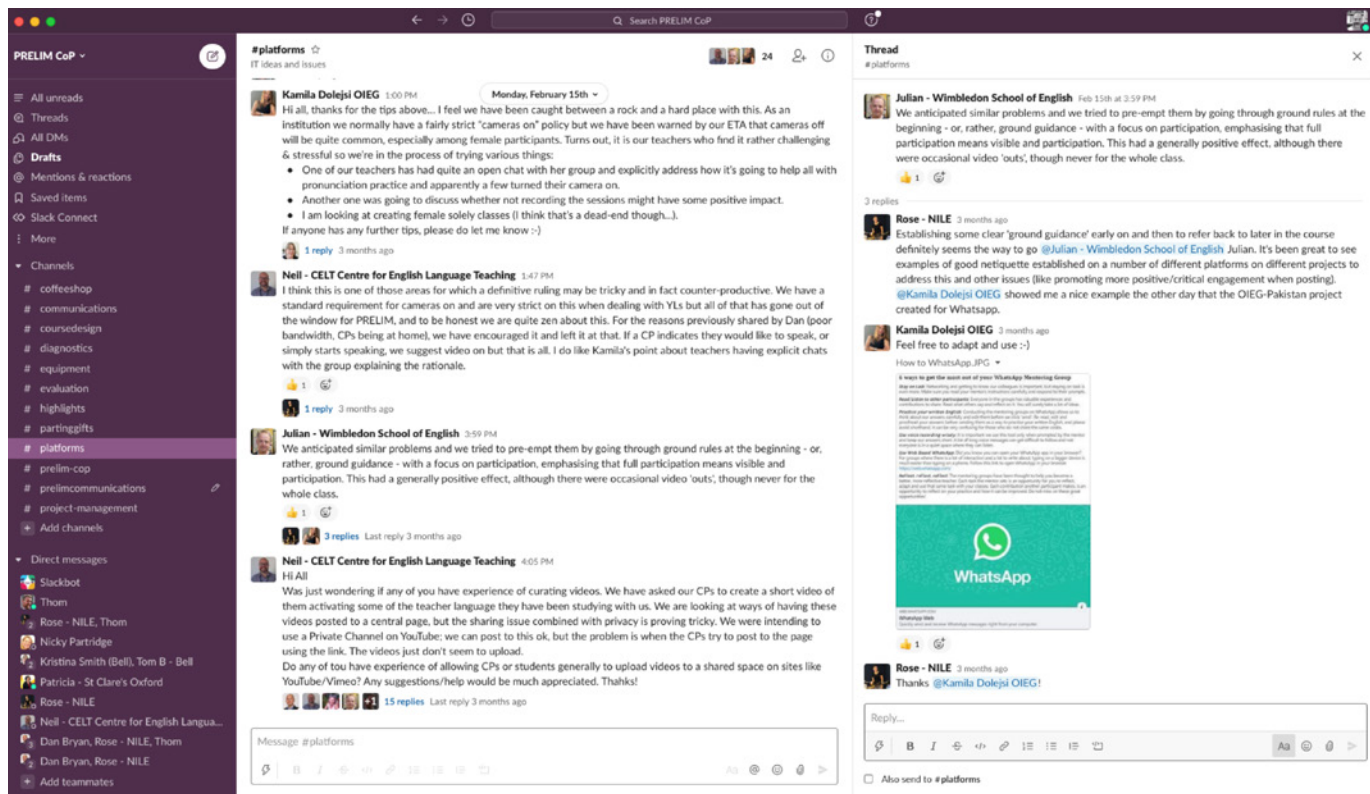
Search PRELIM CoP

PRELIM CoP

All unreads
Threads
All DMs
Drafts
Mentions & reactions
Saved items
Slack Connect
More

Channels
# coffeeshop
# communications
# coursedesign
# diagnostics
# equipment
# evaluation
# highlights
# partinggifts
# platforms
# prelim-cop
# prelimcommunications
# project-management
Add channels

Direct messages
Slackbot
Thom
Rose - NILE, Thom
Nicky Partridge
Kristina Smith (Bell), Tom B - Bell
Patricia - St Clare's Oxford
Rose - NILE
Neil - CELT Centre for English Langua...
Dan Bryan, Rose - NILE, Thom
Dan Bryan, Rose - NILE
Add teammates

#platforms
IT ideas and issues
24

Monday, February 15th

Kamila Dolejsi OIEG 1:00 PM
Hi all, thanks for the tips above.... I feel we have been caught between a rock and a hard place with this. As an institution we normally have a fairly strict "cameras on" policy but we have been warned by our ETA that cameras off will be quite common, especially among female participants. Turns out, it is our teachers who find it rather challenging & stressful so we're in the process of trying various things:
• One of our teachers has had quite an open chat with her group and explicitly address how it's going to help all with pronunciation practice and apparently a few turned their camera on.
• Another one was going to discuss whether not recording the sessions might have some positive impact.
• I am looking at creating female solely classes (I think that's a dead-end though...).
If anyone has any further tips, please do let me know :-)
1 reply 3 months ago

Neil - CELT Centre for English Language Teaching 1:47 PM
I think this is one of those areas for which a definitive ruling may be tricky and in fact counter-productive. We have a standard requirement for cameras on and are very strict on this when dealing with YLs but all of that has gone out of the window for PRELIM, and to be honest we are quite zen about this. For the reasons previously shared by Dan (poor bandwidth, CPs being at home), we have encouraged it and left it at that. If a CP indicates they would like to speak, or simply starts speaking, we suggest video on but that is all. I do like Kamila's point about teachers having explicit chats with the group explaining the rationale.
1
1 reply 3 months ago

Julian - Wimbledon School of English 3:59 PM
We anticipated similar problems and we tried to pre-empt them by going through ground rules at the beginning - or, rather, ground guidance - with a focus on participation, emphasising that full participation means visible and participation. This had a generally positive effect, although there were occasional video 'outs', though never for the whole class.
1
3 replies Last reply 3 months ago

Neil - CELT Centre for English Language Teaching 4:05 PM
Hi All
Was just wondering if any of you have experience of curating videos. We have asked our CPs to create a short video of them activating some of the teacher language they have been studying with us. We are looking at ways of having these videos posted to a central page, but the sharing issue combined with privacy is proving tricky. We were intending to use a Private Channel on YouTube; we can post to this ok, but the problem is when the CPs try to post to the page using the link. The videos just don't seem to upload.
Do any of tou have experience of allowing CPs or students generally to upload videos to a shared space on sites like YouTube/Vimeo? Any suggestions/help would be much appreciated. Thahks!
15 replies Last reply 3 months ago

Message #platforms

Thread
#platforms

Julian - Wimbledon School of English Feb 15th at 3:59 PM
We anticipated similar problems and we tried to pre-empt them by going through ground rules at the beginning - or, rather, ground guidance - with a focus on participation, emphasising that full participation means visible and participation. This had a generally positive effect, although there were occasional video 'outs', though never for the whole class.
1

3 replies

Rose - NILE 3 months ago
Establishing some clear 'ground guidance' early on and then to refer back to later in the course definitely seems the way to go @Julian - Wimbledon School of English Julian. It's been great to see examples of good netiquette established on a number of different platforms on different projects to address this and other issues (like promoting more positive/critical engagement when posting). @Kamila Dolejsi OIEG showed me a nice example the other day that the OIEG-Pakistan project created for Whatsapp.

Kamila Dolejsi OIEG 3 months ago
Feel free to adapt and use :-)
How to WhatsApp.JPG
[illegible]
WhatsApp
1

Rose - NILE 3 months ago
Thanks @Kamila Dolejsi OIEG!

Reply...
Also send to #platforms